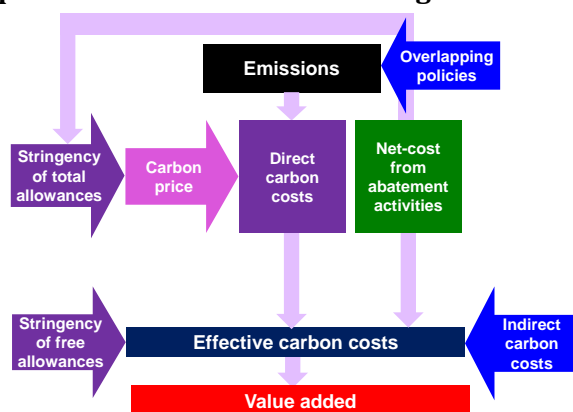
Emissions

Overlapping policies

Stringency of total allowances

Carbon price

Direct carbon costs

Net-cost from abatement activities

Stringency of free allowances

Effective carbon costs

Indirect carbon costs

Value added